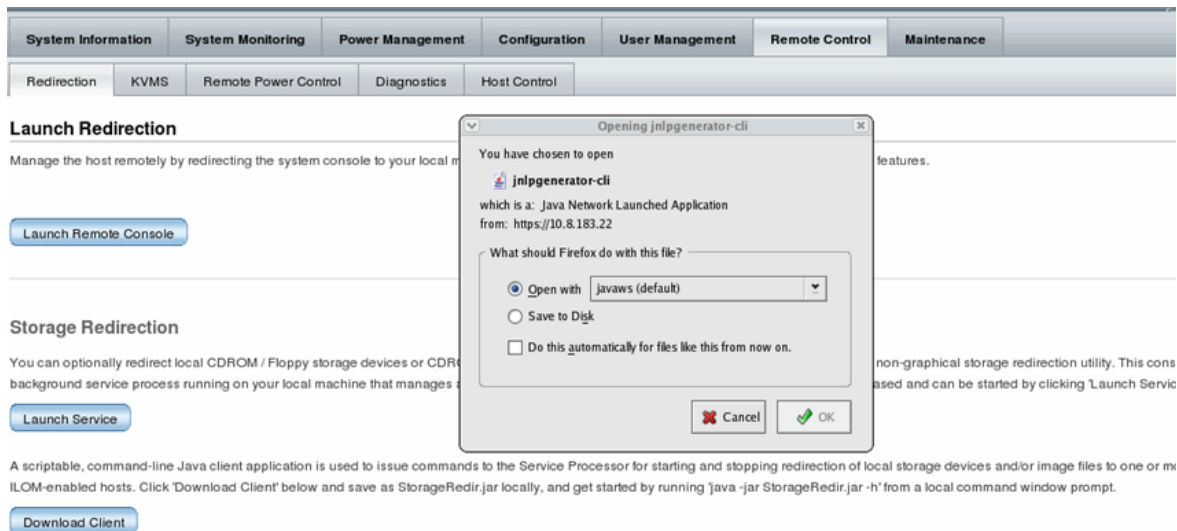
System Information | System Monitoring | Power Management | Configuration | User Management | Remote Control | Maintenance

Redirection | KVMS | Remote Power Control | Diagnostics | Host Control

Launch Redirection

Manage the host remotely by redirecting the system console to your local m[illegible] features.

Launch Remote Console

Storage Redirection

You can optionally redirect local CDROM / Floppy storage devices or CDR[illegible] non-graphical storage redirection utility. This cons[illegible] background service process running on your local machine that manages a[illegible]ased and can be started by clicking 'Launch Servic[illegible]

Launch Service

A scriptable, command-line Java client application is used to issue commands to the Service Processor for starting and stopping redirection of local storage devices and/or image files to one or m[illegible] ILOM-enabled hosts. Click 'Download Client' below and save as StorageRedir.jar locally, and get started by running 'java -jar StorageRedir.jar -h' from a local command window prompt.

Download Client

Opening jnlpgenerator-cli

You have chosen to open

jnlpgenerator-cli

which is a: Java Network Launched Application
from: https://10.8.183.22

What should Firefox do with this file?

Open with javaws (default)

Save to Disk

Do this automatically for files like this from now on.

Cancel OK